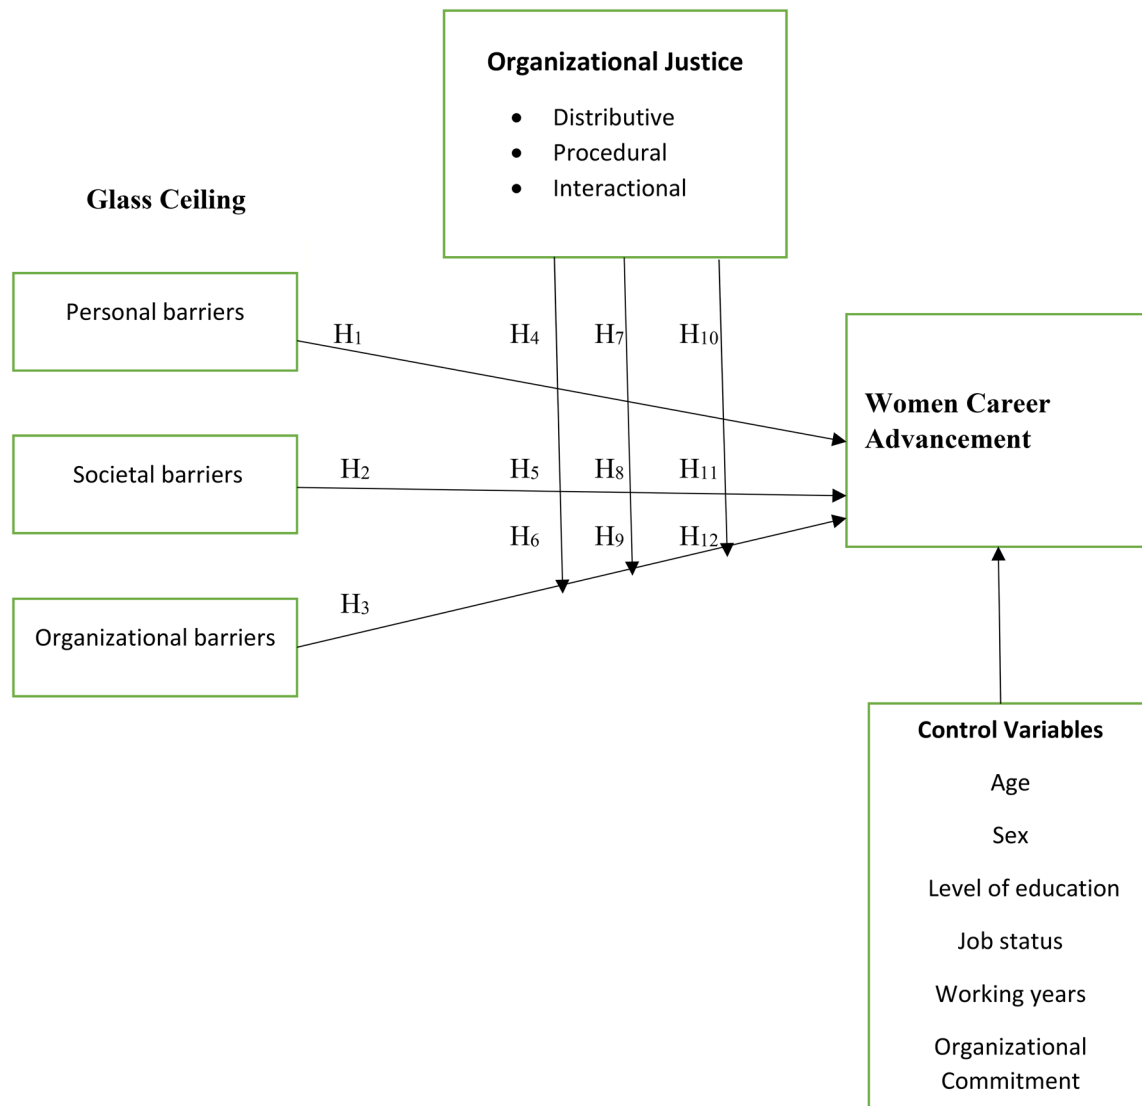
Organizational Justice

- Distributive
- Procedural
- Interactional

Glass Ceiling

Personal barriers

H1

H4

H7

H10

Women Career Advancement

Societal barriers

H2

H5

H8

H11

H6

H9

H12

H3

Organizational barriers

Control Variables

Age

Sex

Level of education

Job status

Working years

Organizational Commitment